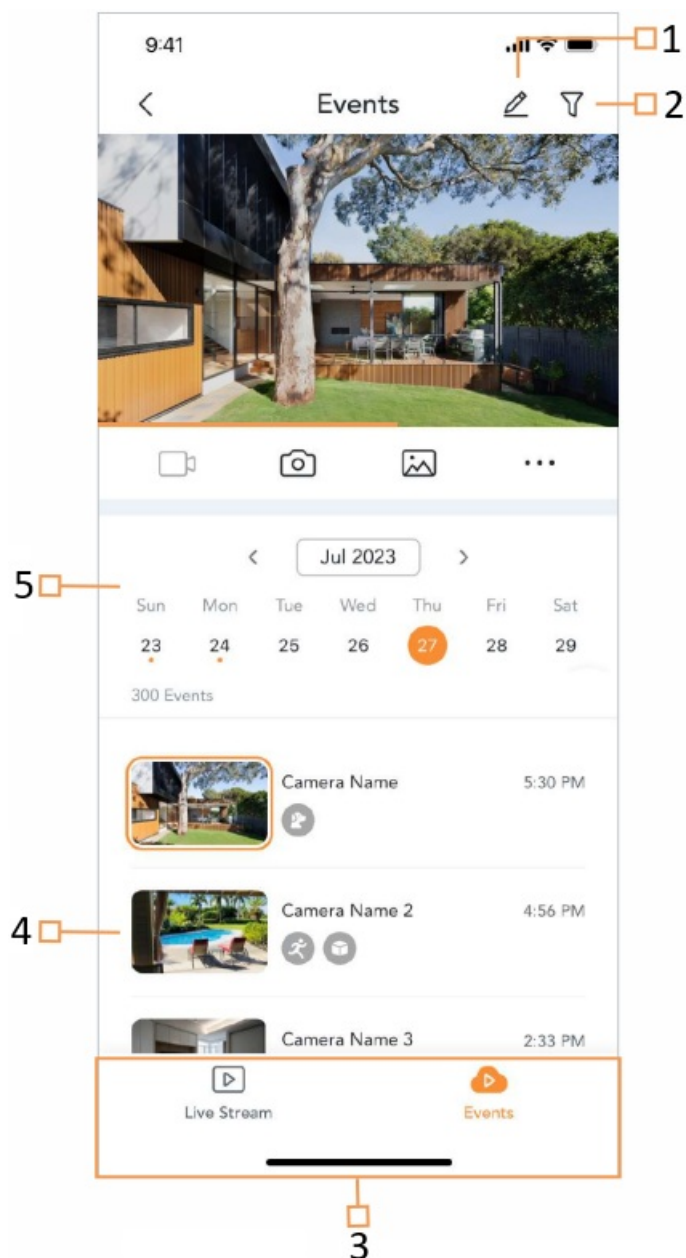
9:41

1

Events

2

Jul 2023

5

| Sun | Mon | Tue | Wed | Thu | Fri | Sat |
|---|---|---|---|---|---|---|
| 23 | 24 | 25 | 26 | 27 | 28 | 29 |

300 Events

Camera Name 5:30 PM

4

Camera Name 2 4:56 PM

Camera Name 3 2:33 PM

Live Stream

Events

3